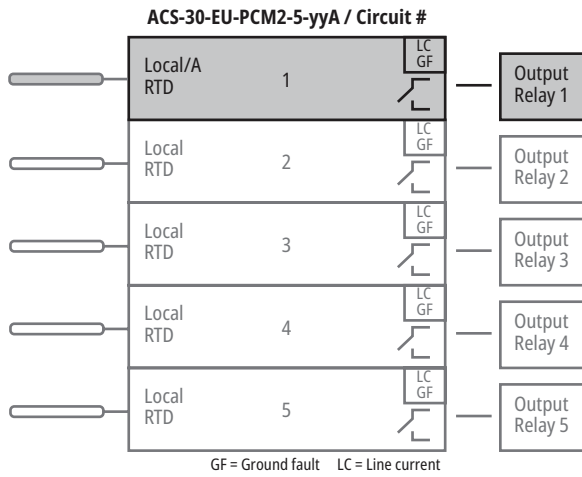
ACS-30-EU-PCM2-5-yyA / Circuit #

Local/A RTD 1 LC GF Output Relay 1

Local RTD 2 LC GF Output Relay 2

Local RTD 3 LC GF Output Relay 3

Local RTD 4 LC GF Output Relay 4

Local RTD 5 LC GF Output Relay 5

GF = Ground fault LC = Line current